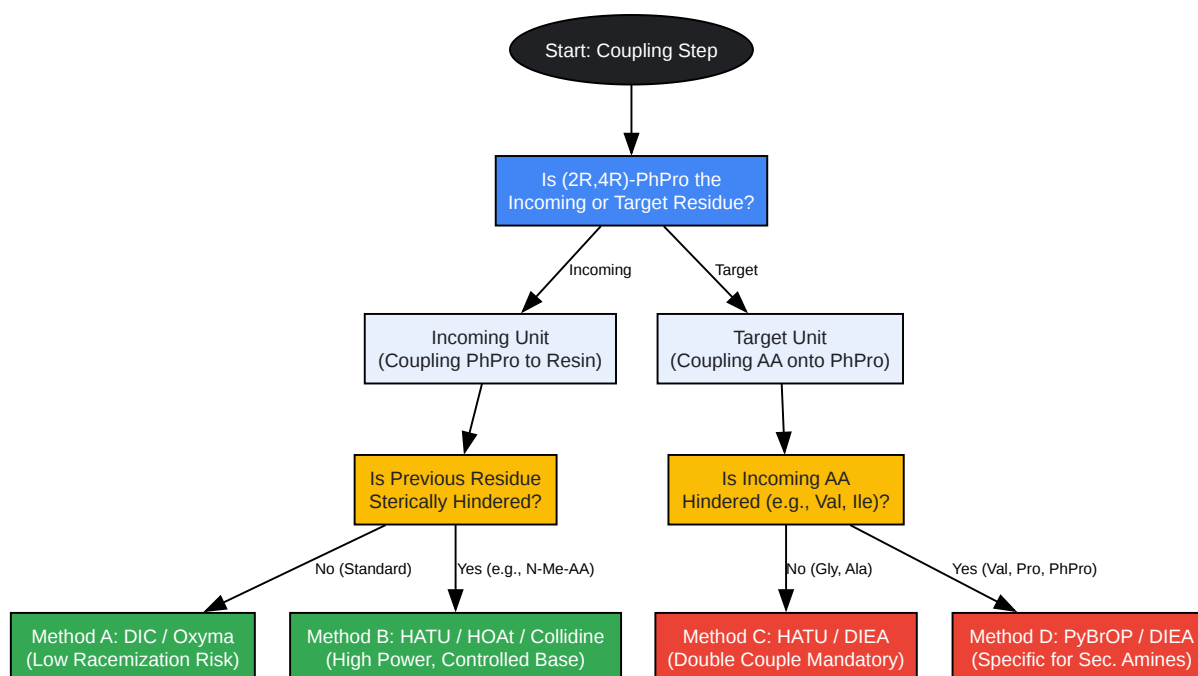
Start: Coupling Step

Is (2R,4R)-PhPro the Incoming or Target Residue?

Incoming

Target

Incoming Unit (Coupling PhPro to Resin)

Target Unit (Coupling AA onto PhPro)

Is Previous Residue Sterically Hindered?

Is Incoming AA Hindered (e.g., Val, Ile)?

No (Standard)

Yes (e.g., N-Me-AA)

No (Gly, Ala)

Yes (Val, Pro, PhPro)

Method A: DIC / Oxyma (Low Racemization Risk)

Method B: HATU / HOAt / Collidine (High Power, Controlled Base)

Method C: HATU / DIEA (Double Couple Mandatory)

Method D: PyBrOP / DIEA (Specific for Sec. Amines)